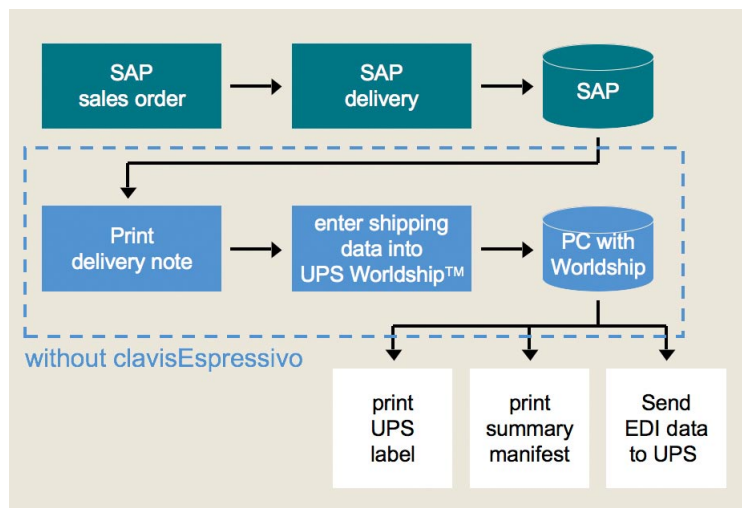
SAP
sales order

SAP
delivery

SAP

Print
delivery note

enter shipping
data into
UPS Worldship™

PC with
Worldship

without clavisEspressivo

print
UPS
label

print
summary
manifest

Send
EDI data
to UPS